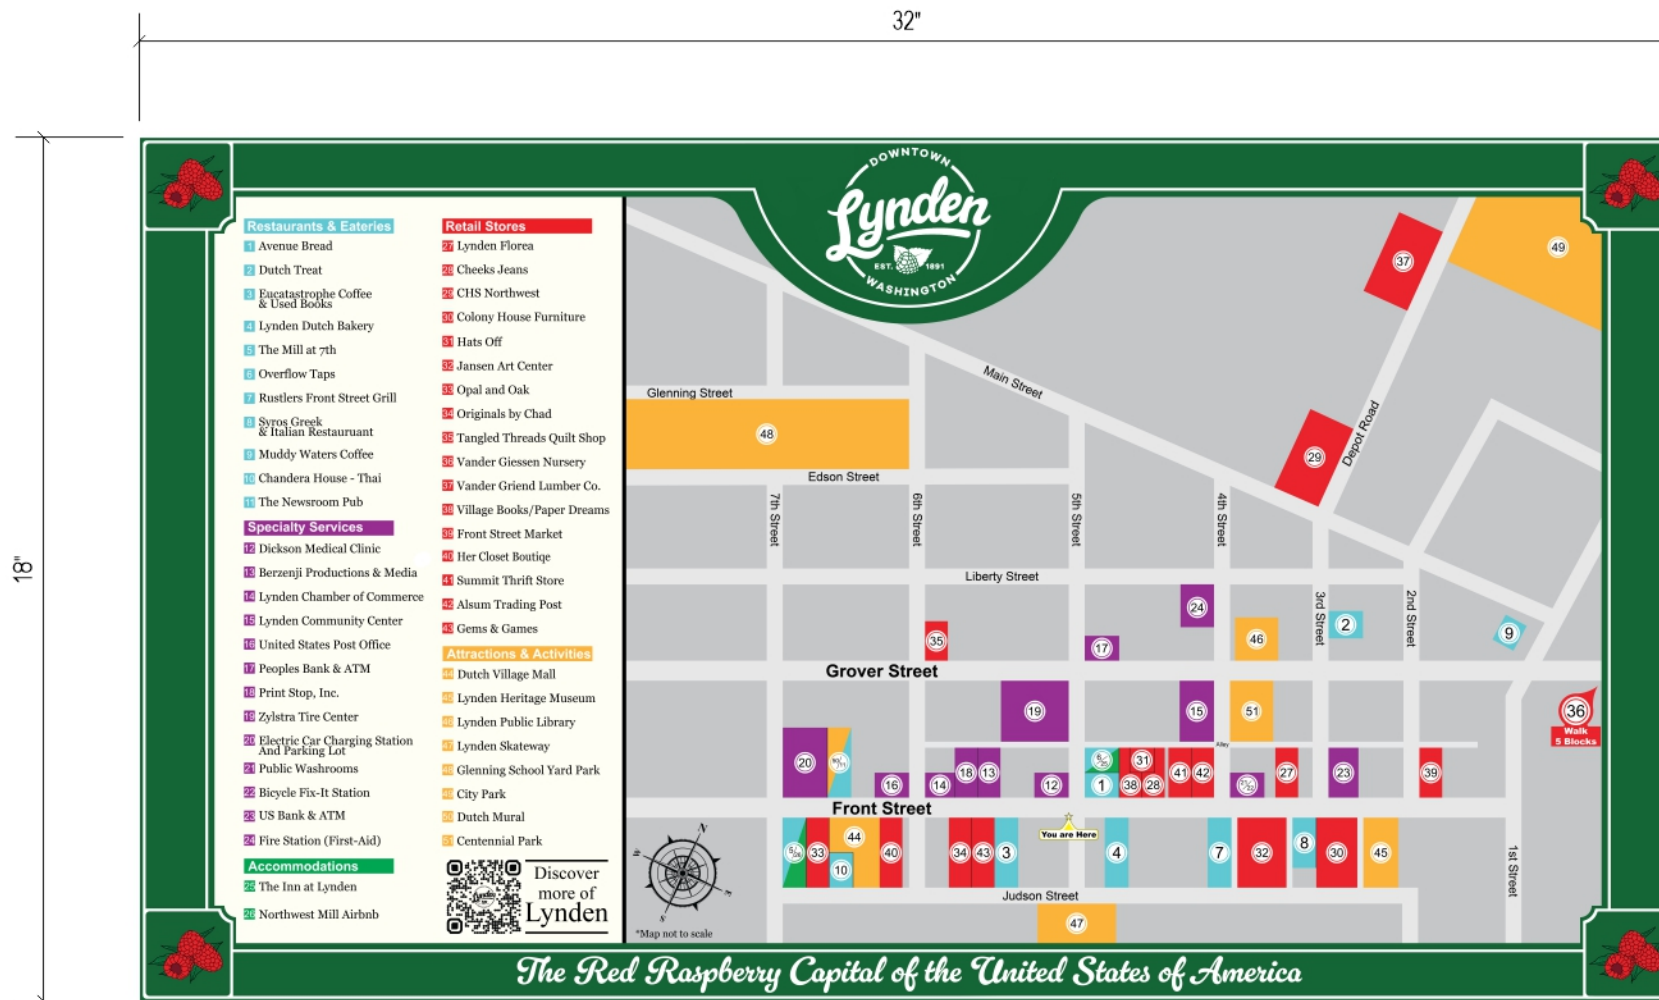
32"

18"

DOWNTOWN
Lynden
EST. 1891
WASHINGTON

Restaurants & Eateries
1 Avenue Bread
2 Dutch Treat
3 Eucatastrophe Coffee & Used Books
4 Lynden Dutch Bakery
5 The Mill at 7th
6 Overflow Taps
7 Rustlers Front Street Grill
8 Syros Greek & Italian Restaurant
9 Muddy Waters Coffee
10 Chandera House - Thai
11 The Newsroom Pub

Specialty Services
12 Dickson Medical Clinic
13 Berzenji Productions & Media
14 Lynden Chamber of Commerce
15 Lynden Community Center
16 United States Post Office
17 Peoples Bank & ATM
18 Print Stop, Inc.
19 Zylstra Tire Center
20 Electric Car Charging Station And Parking Lot
21 Public Washrooms
22 Bicycle Fix-It Station
23 US Bank & ATM
24 Fire Station (First-Aid)

Accommodations
25 The Inn at Lynden
26 Northwest Mill Airbnb

Retail Stores
27 Lynden Florea
28 Cheeks Jeans
29 CHS Northwest
30 Colony House Furniture
31 Hats Off
32 Jansen Art Center
33 Opal and Oak
34 Originals by Chad
35 Tangled Threads Quilt Shop
36 Vander Giessen Nursery
37 Vander Griend Lumber Co.
38 Village Books/Paper Dreams
39 Front Street Market
40 Her Closet Boutiqe
41 Summit Thrift Store
42 Alsum Trading Post
43 Gems & Games

Attractions & Activities
44 Dutch Village Mall
45 Lynden Heritage Museum
46 Lynden Public Library
47 Lynden Skateway
48 Glenning School Yard Park
49 City Park
50 Dutch Mural
51 Centennial Park

Discover more of Lynden

Glenning Street
Main Street
Edson Street
Depot Road
7th Street
6th Street
5th Street
4th Street
Liberty Street
3rd Street
2nd Street
Grover Street
Alley
Front Street
You are Here
Judson Street
1st Street
Walk 5 Blocks
*Map not to scale

37 49 48 29 24 2 9 35 17 46 36 19 15 51 20 16 14 18 13 12 1 38 28 31 41 42 27 23 39 33 44 10 40 34 43 3 4 7 32 8 30 45 47

The Red Raspberry Capital of the United States of America